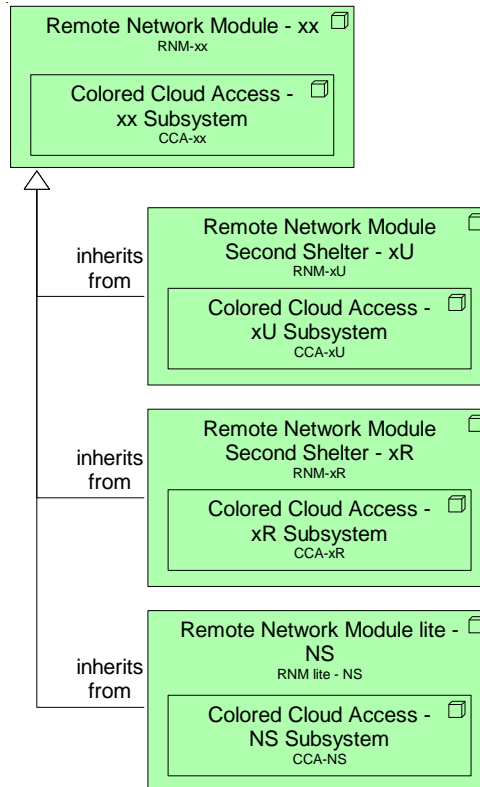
Remote Network Module - xx
RNM-xx

Colored Cloud Access - xx Subsystem
CCA-xx

inherits from

Remote Network Module Second Shelter - xU
RNM-xU

Colored Cloud Access - xU Subsystem
CCA-xU

inherits from

Remote Network Module Second Shelter - xR
RNM-xR

Colored Cloud Access - xR Subsystem
CCA-xR

inherits from

Remote Network Module lite - NS
RNM lite - NS

Colored Cloud Access - NS Subsystem
CCA-NS